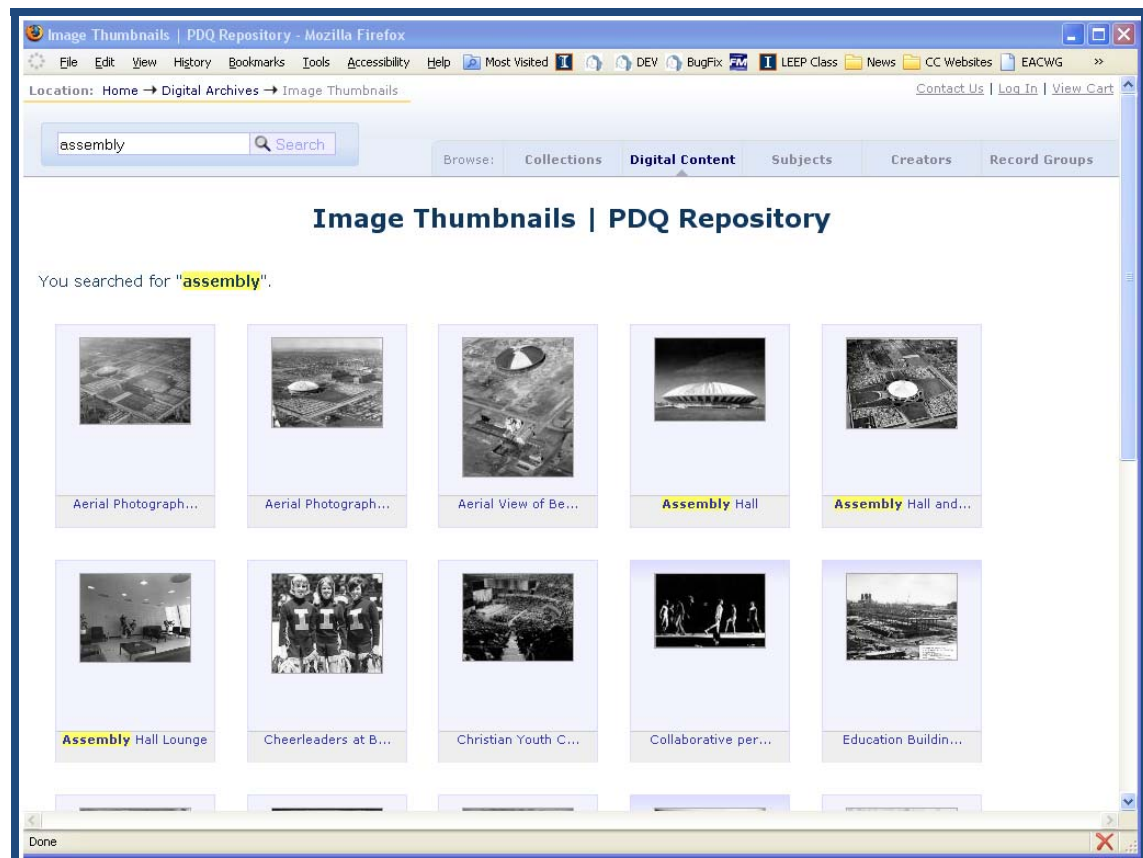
Image Thumbnails | PDQ Repository - Mozilla Firefox

File Edit View History Bookmarks Tools Accessibility Help Most Visited DEV BugFix LEEP Class News CC Websites EACWG »

Location: Home → Digital Archives → Image Thumbnails

Contact Us | Log In | View Cart

assembly Search

Browse: Collections Digital Content Subjects Creators Record Groups

Image Thumbnails | PDQ Repository

You searched for "assembly".

Aerial Photograph...

Aerial Photograph...

Aerial View of Be...

Assembly Hall

Assembly Hall and...

Assembly Hall Lounge

Cheerleaders at B...

Christian Youth C...

Collaborative per...

Education Buildin...

Done